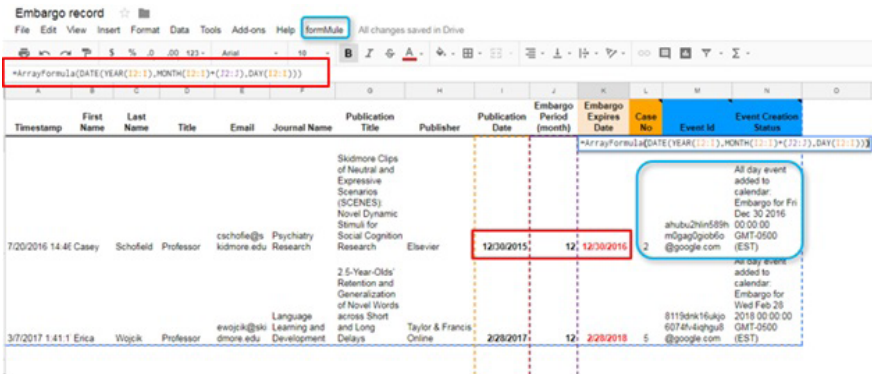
Embargo record

File Edit View Insert Format Data Tools Add-ons Help formMule All changes saved in Drive

$ % .0 .00 123 Arial 10 B I S A

=ArrayFormula(DATE(YEAR(I2:I),MONTH(I2:I)+(J2:J),DAY(I2:I)))

| A | B | C | D | E | F | G | H | I | J | K | L | M | N | O |
|---|---|---|---|---|---|---|---|---|---|---|---|---|---|---|
| Timestamp | First Name | Last Name | Title | Email | Journal Name | Publication Title | Publisher | Publication Date | Embargo Period (month) | Embargo Expires Date | Case No | Event Id | Event Creation Status | |
| | | | | | | | | | | =ArrayFormula(DATE(YEAR(I2:I),MONTH(I2:I)+(J2:J),DAY(I2:I))) | | | | |
| 7/20/2016 14:46 | Casey | Schofield | Professor | cschofie@skidmore.edu | Psychiatry Research | Skidmore Clips of Neutral and Expressive Scenarios (SCENES): Novel Dynamic Stimuli for Social Cognition Research | Elsevier | 12/30/2015 | 12 | 12/30/2016 | 2 | ahubu2hlin589hm0gag0gob6o@google.com | All day event added to calendar: Embargo for Fri Dec 30 2016 00:00:00 GMT-0500 (EST) | |
| 3/7/2017 1:41:1 | Erica | Wojcik | Professor | ewojcik@skidmore.edu | Language Learning and Development | 2.5-Year-Olds' Retention and Generalization of Novel Words across Short and Long Delays | Taylor & Francis Online | 2/28/2017 | 12 | 2/28/2018 | 5 | 8119dnk16ukjo6074fv4iqhgu8@google.com | All day event added to calendar: Embargo for Wed Feb 28 2018 00:00:00 GMT-0500 (EST) | |